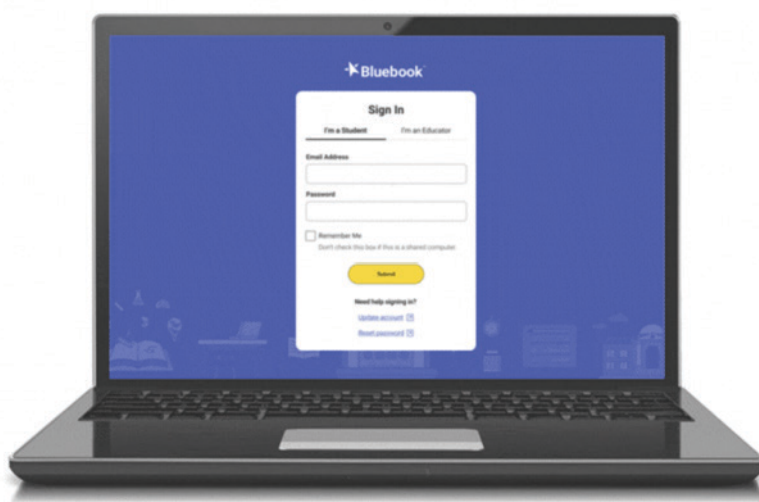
Bluebook

Sign In

I'm a Student

I'm an Educator

Email Address

Password

Remember Me

Don't check this box if this is a shared computer.

Submit

Need help signing in?

Update account

Reset password